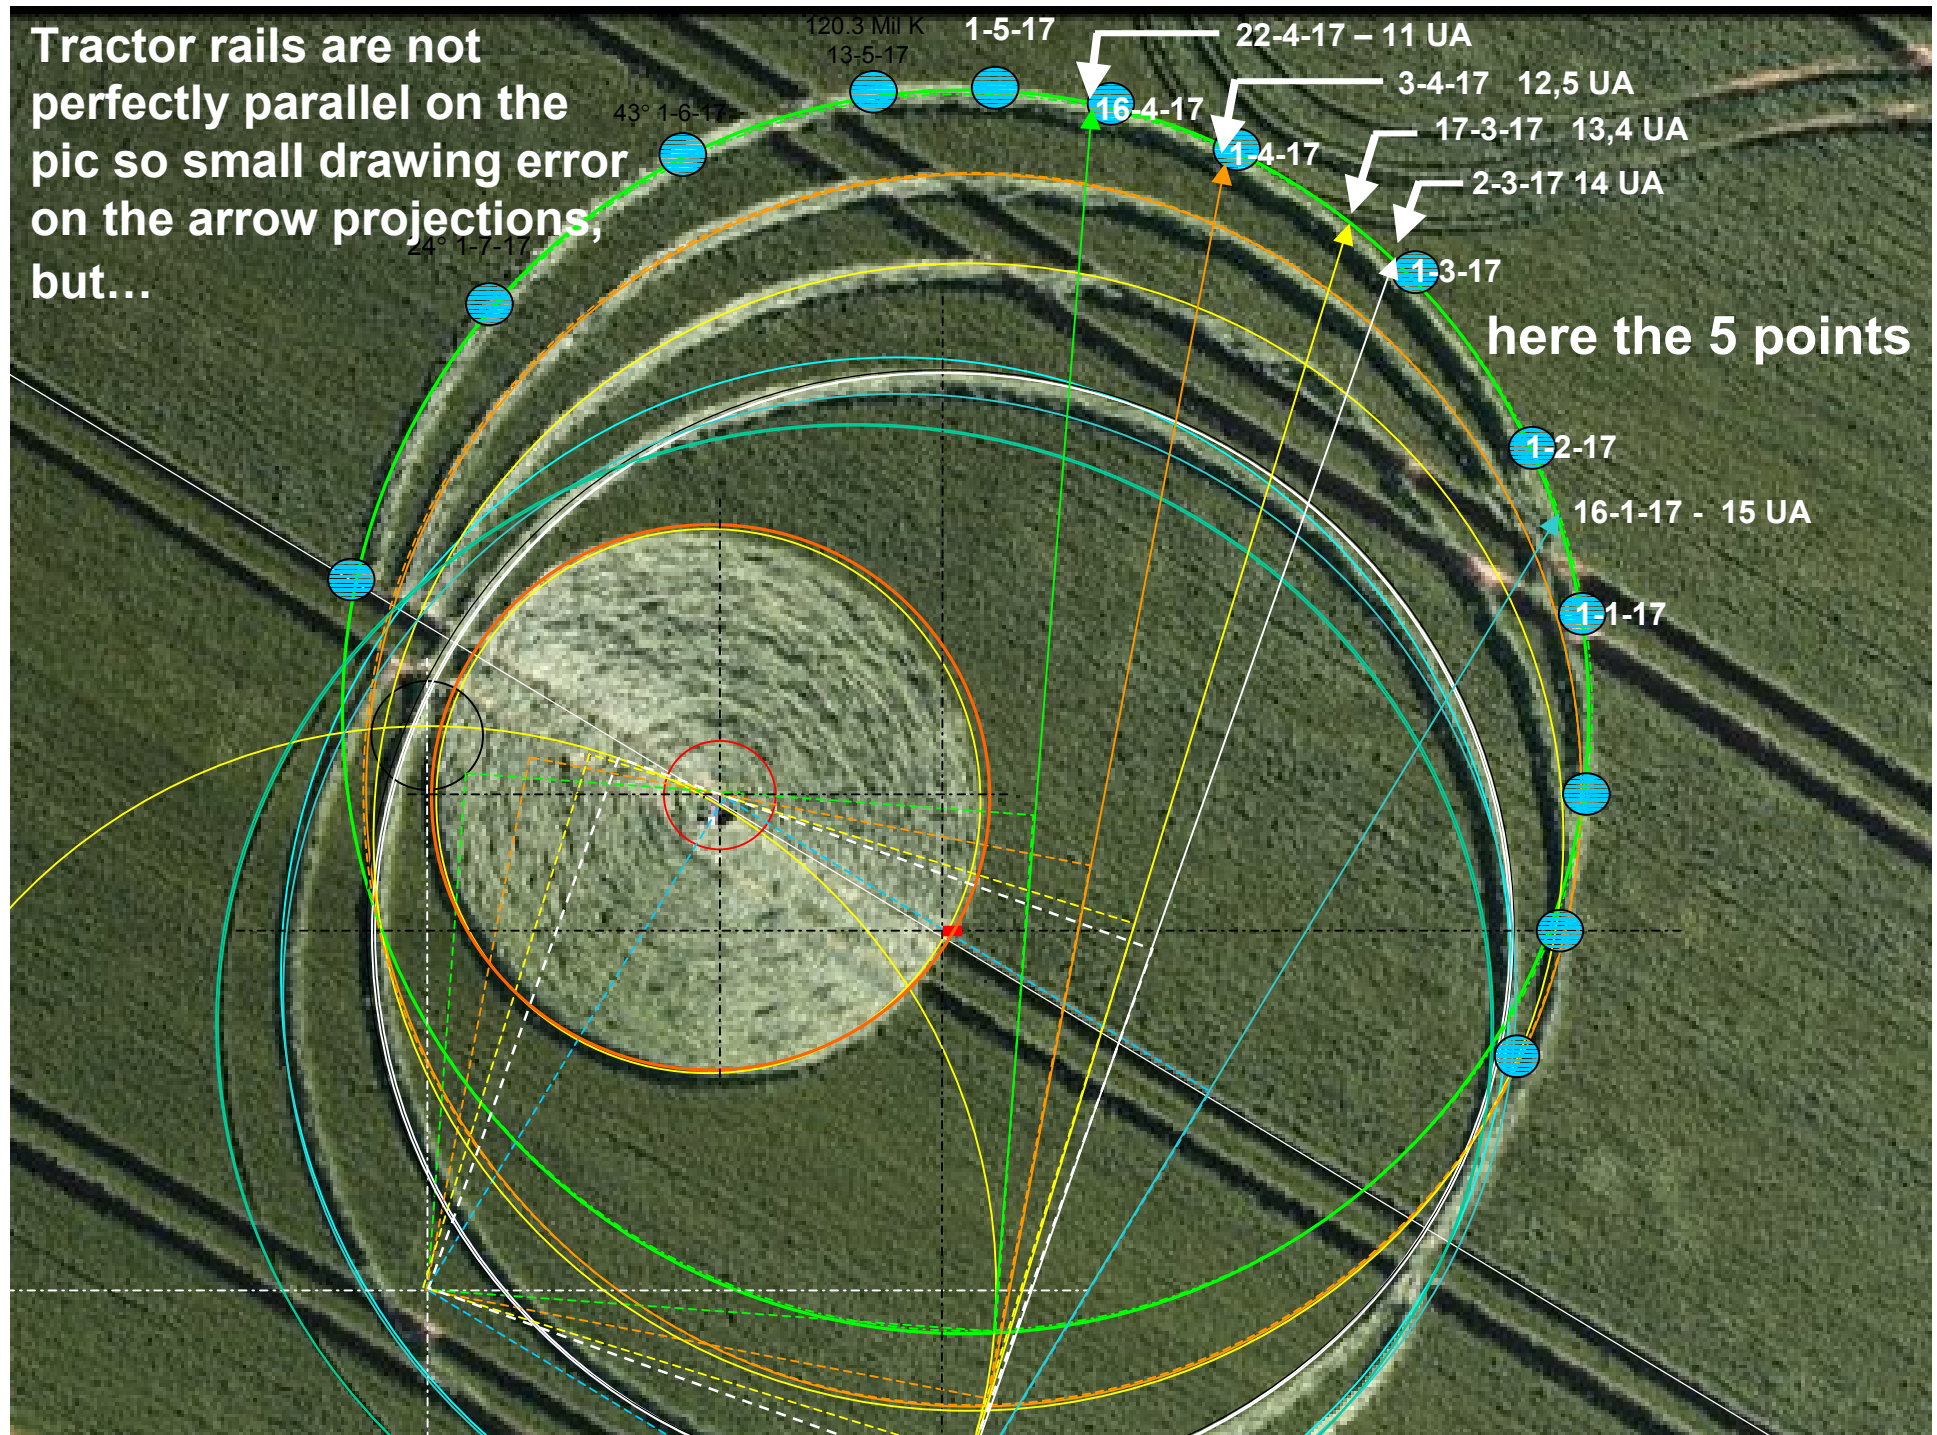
Tractor rails are not perfectly parallel on the pic so small drawing error on the arrow projections, but…

120.3 Mil K
13-5-17

1-5-17

22-4-17 – 11 UA

3-4-17 12,5 UA

17-3-17 13,4 UA

2-3-17 14 UA

43° 1-6-17

16-4-17

1-4-17

24° 1-7-17

1-3-17

here the 5 points

1-2-17

16-1-17 - 15 UA

1-1-17